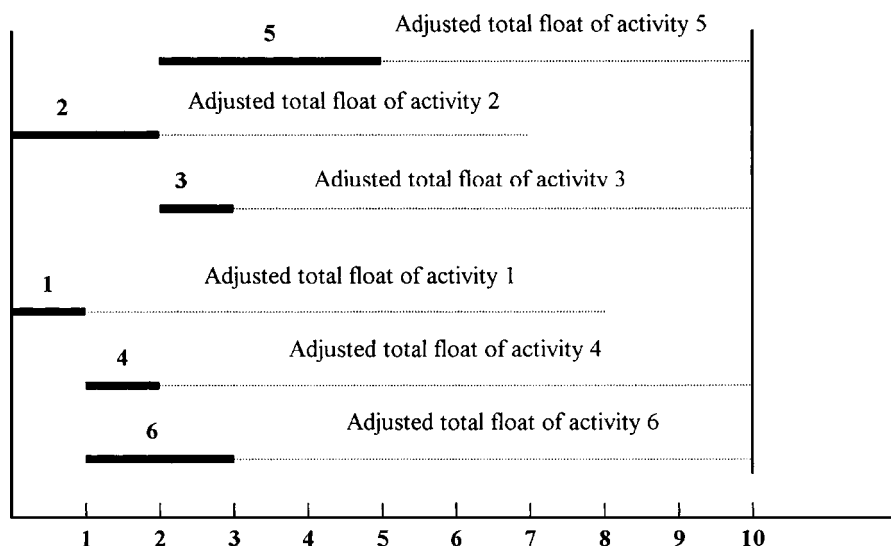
5
Adjusted total float of activity 5

2
Adjusted total float of activity 2

3
Adjusted total float of activity 3

1
Adjusted total float of activity 1

4
Adjusted total float of activity 4

6
Adjusted total float of activity 6

1 2 3 4 5 6 7 8 9 10